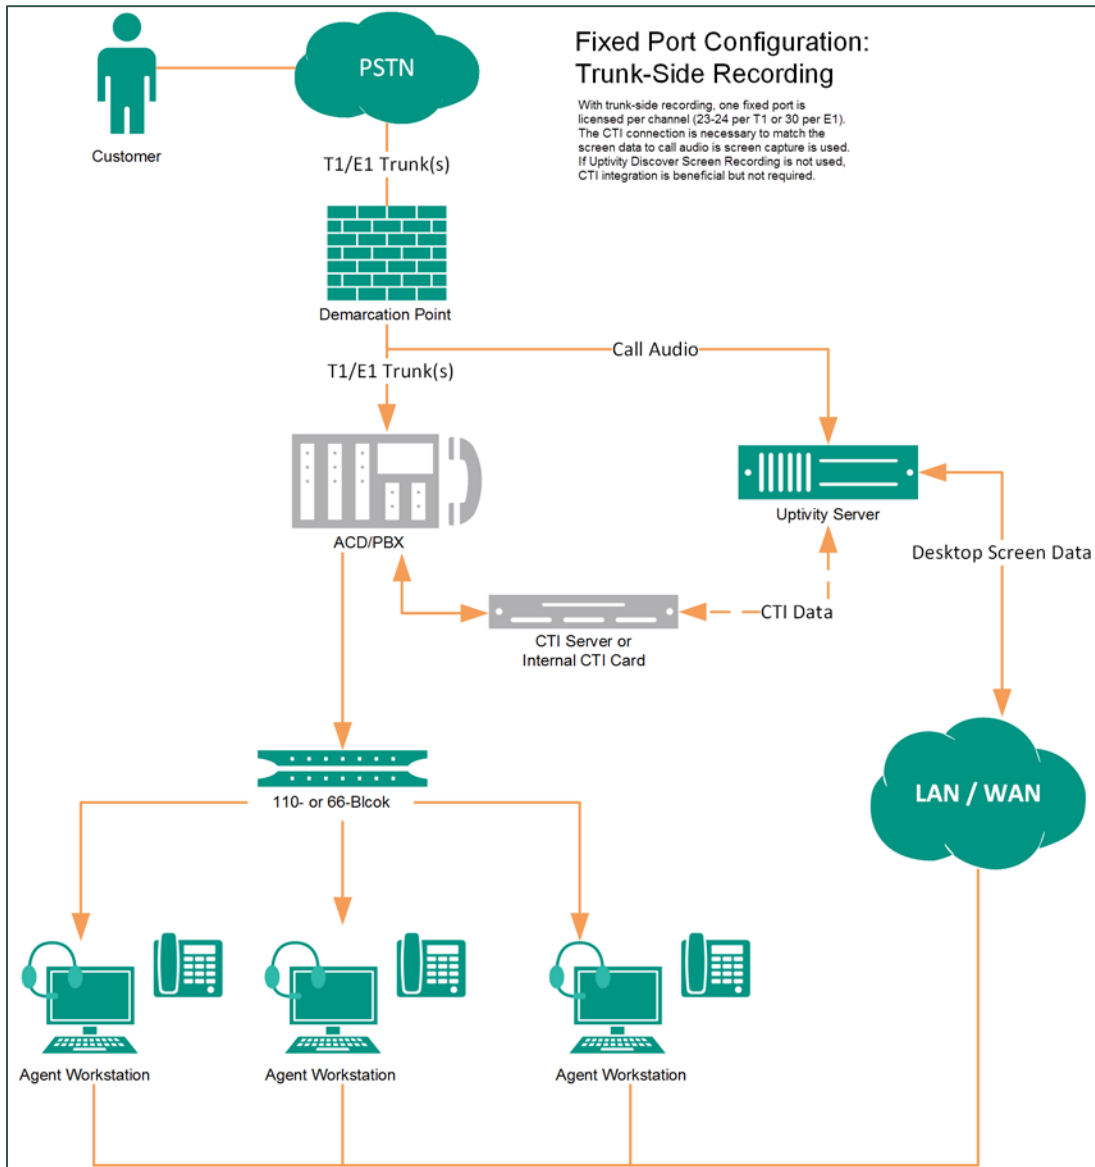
Fixed Port Configuration:
Trunk-Side Recording

With trunk-side recording, one fixed port is licensed per channel (23-24 per T1 or 30 per E1). The CTI connection is necessary to match the screen data to call audio is screen capture is used. If Uptivity Discover Screen Recording is not used, CTI integration is beneficial but not required.

Customer

PSTN

T1/E1 Trunk(s)

Demarcation Point

Call Audio

T1/E1 Trunk(s)

ACD/PBX

Uptivity Server

Desktop Screen Data

CTI Data

CTI Server or Internal CTI Card

LAN / WAN

110- or 66-Blcok

Agent Workstation

Agent Workstation

Agent Workstation